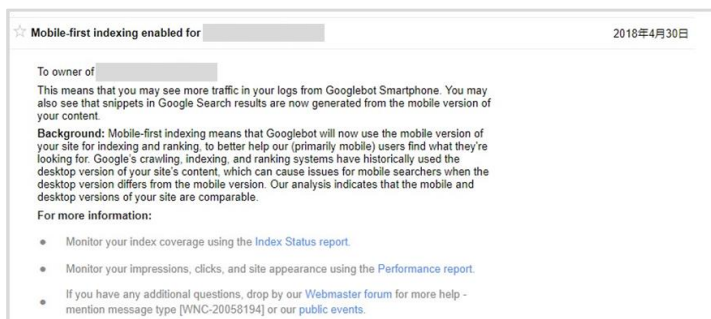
Mobile-first indexing enabled for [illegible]

2018年4月30日

To owner of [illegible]

This means that you may see more traffic in your logs from Googlebot Smartphone. You may also see that snippets in Google Search results are now generated from the mobile version of your content.

**Background:** Mobile-first indexing means that Googlebot will now use the mobile version of your site for indexing and ranking, to better help our (primarily mobile) users find what they're looking for. Google's crawling, indexing, and ranking systems have historically used the desktop version of your site's content, which can cause issues for mobile searchers when the desktop version differs from the mobile version. Our analysis indicates that the mobile and desktop versions of your site are comparable.

**For more information:**

- Monitor your index coverage using the Index Status report.
- Monitor your impressions, clicks, and site appearance using the Performance report.
- If you have any additional questions, drop by our Webmaster forum for more help - mention message type [WNC-20058194] or our public events.